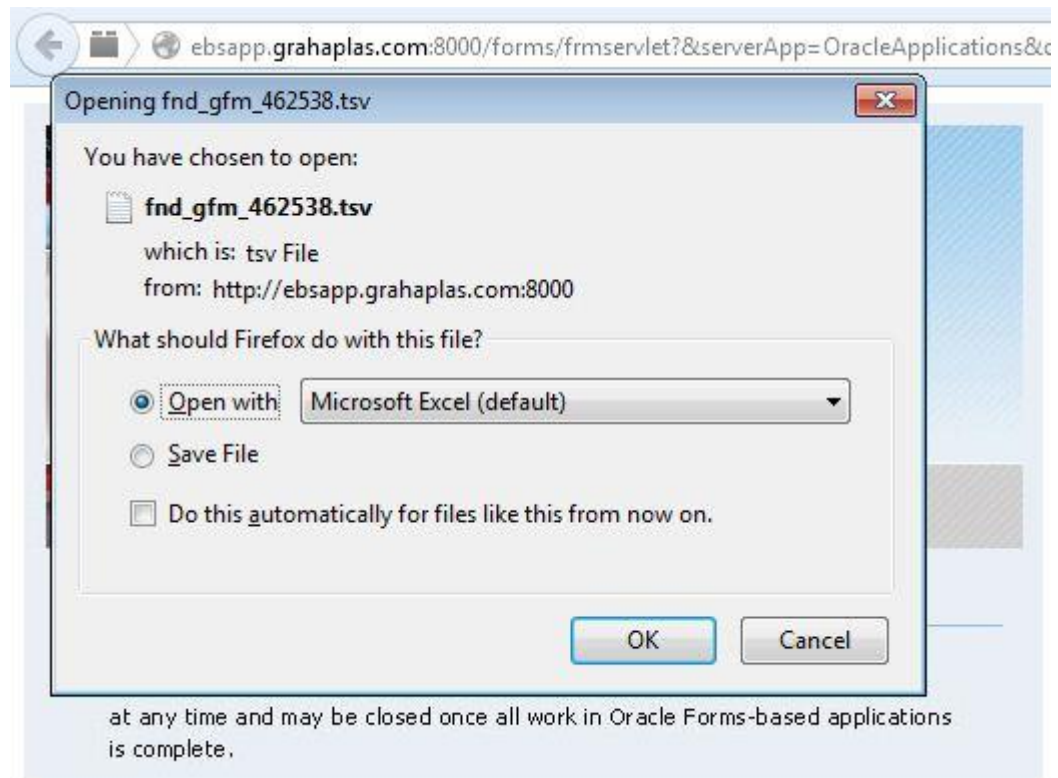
ebsapp.grahaplas.com:8000/forms/frmservlet?&serverApp=OracleApplications&c

Opening fnd_gfm_462538.tsv

You have chosen to open:

fnd_gfm_462538.tsv

which is: tsv File
from: http://ebsapp.grahaplas.com:8000

What should Firefox do with this file?

Open with Microsoft Excel (default)

Save File

Do this automatically for files like this from now on.

OK Cancel

at any time and may be closed once all work in Oracle Forms-based applications is complete.